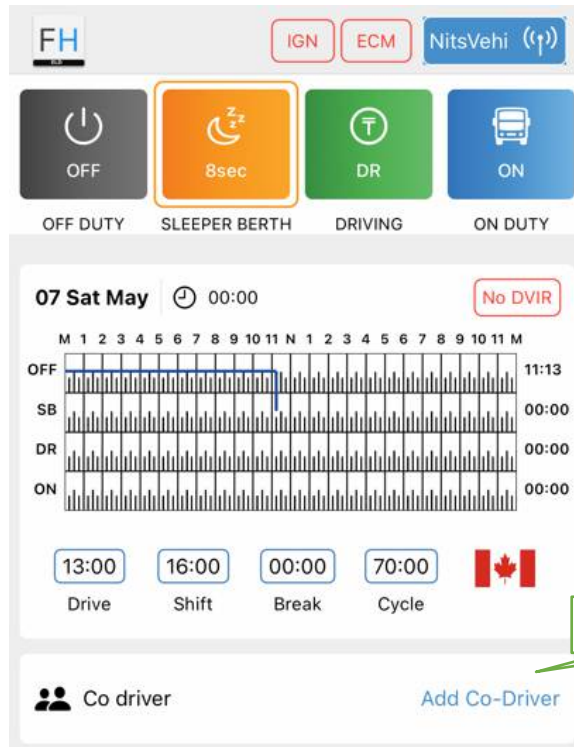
FH

IGN ECM NitsVehi

OFF
OFF DUTY

8sec
SLEEPER BERTH

DR
DRIVING

ON
ON DUTY

07 Sat May 00:00 No DVIR

M 1 2 3 4 5 6 7 8 9 10 11 N 1 2 3 4 5 6 7 8 9 10 11 M

OFF 11:13
SB 00:00
DR 00:00
ON 00:00

13:00 Drive
16:00 Shift
00:00 Break
70:00 Cycle

Co driver Add Co-Driver